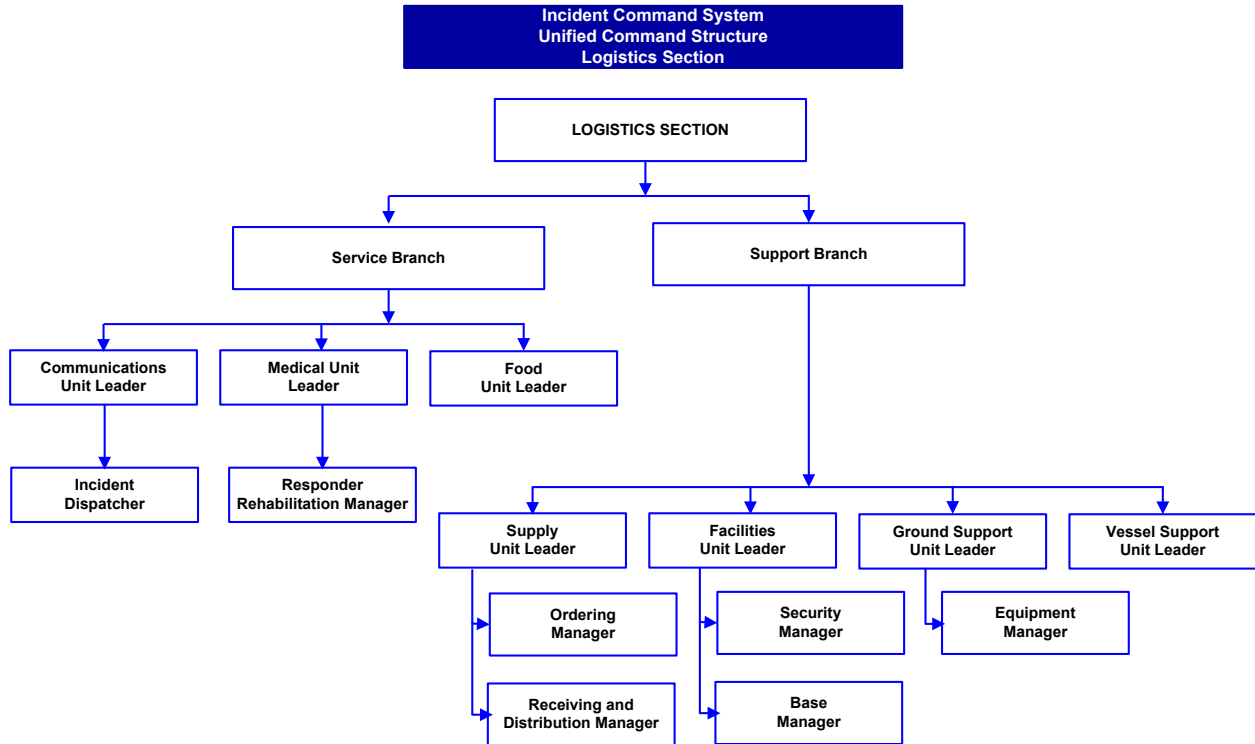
Incident Command System
Unified Command Structure
Logistics Section

LOGISTICS SECTION

Service Branch

Support Branch

Communications Unit Leader

Medical Unit Leader

Food Unit Leader

Incident Dispatcher

Responder Rehabilitation Manager

Supply Unit Leader

Facilities Unit Leader

Ground Support Unit Leader

Vessel Support Unit Leader

Ordering Manager

Security Manager

Equipment Manager

Receiving and Distribution Manager

Base Manager